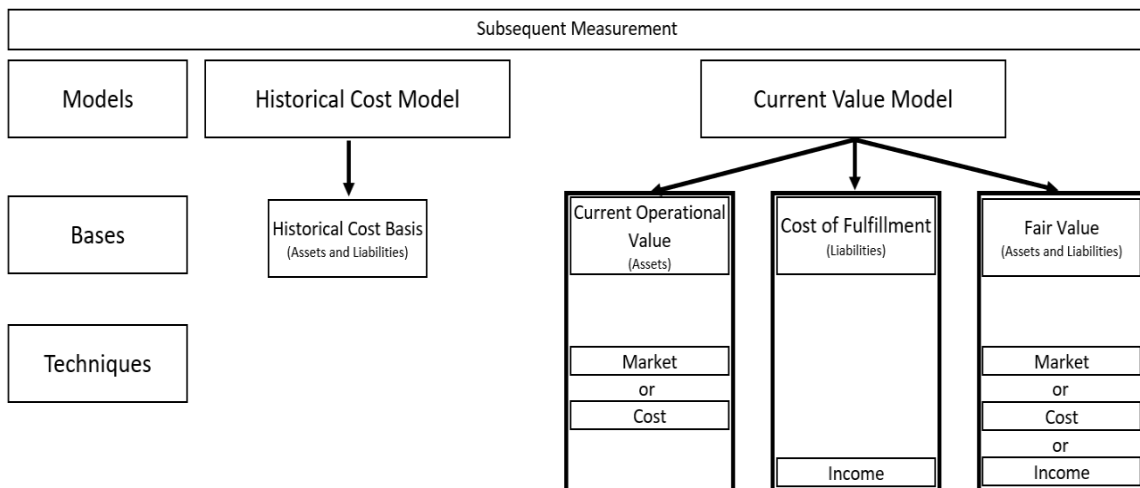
Subsequent Measurement

Models

Historical Cost Model

Current Value Model

Bases

Historical Cost Basis
(Assets and Liabilities)

Current Operational Value
(Assets)

Cost of Fulfillment
(Liabilities)

Fair Value
(Assets and Liabilities)

Techniques

Market
or
Cost

Income

Market
or
Cost
or
Income